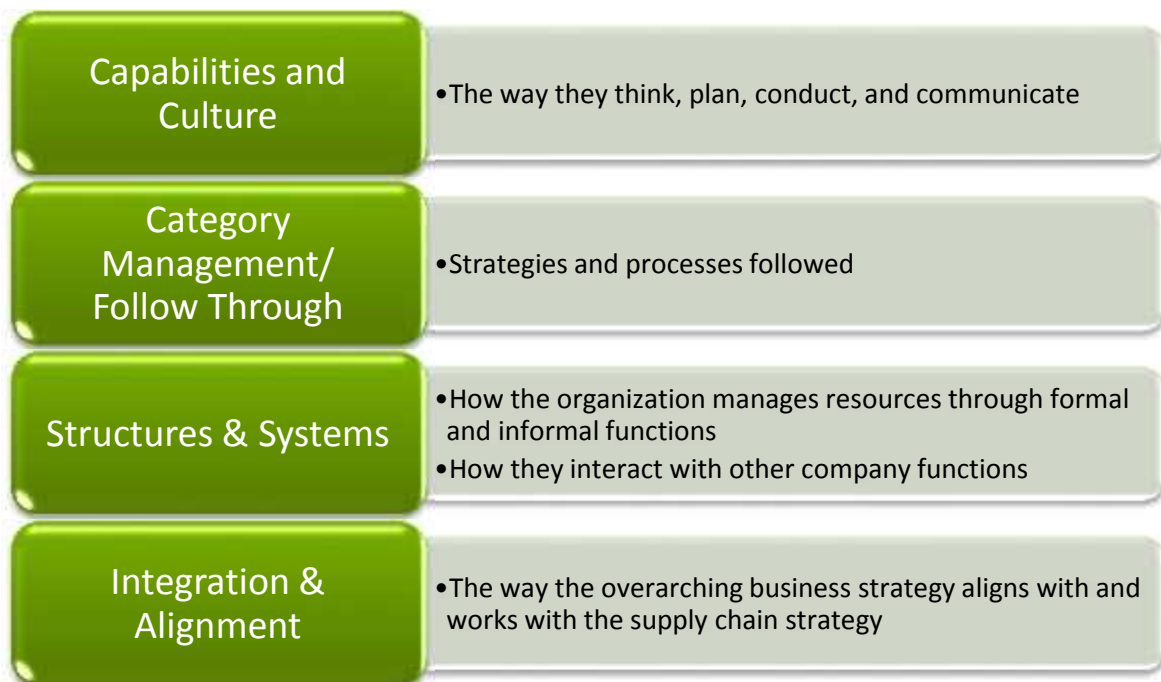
Capabilities and Culture

•The way they think, plan, conduct, and communicate

Category Management/ Follow Through

•Strategies and processes followed

Structures & Systems

•How the organization manages resources through formal and informal functions
•How they interact with other company functions

Integration & Alignment

•The way the overarching business strategy aligns with and works with the supply chain strategy